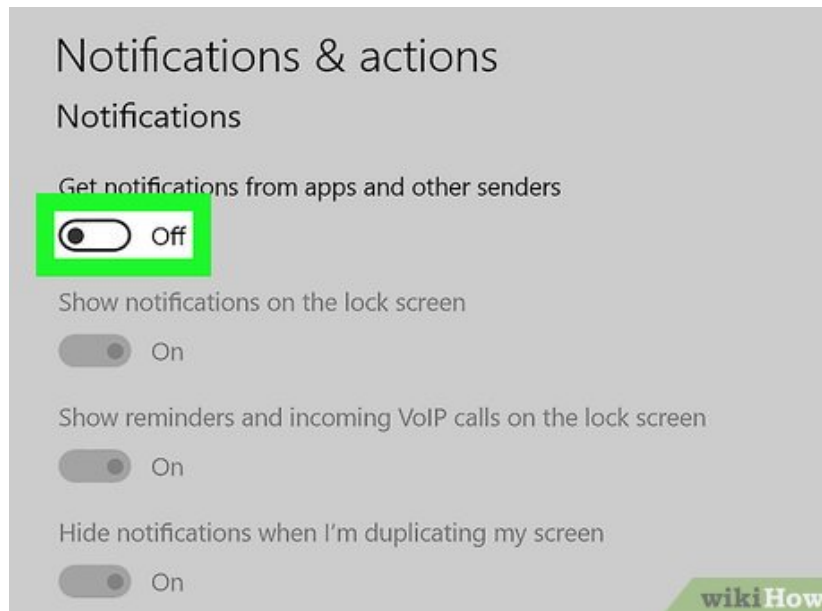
Notifications & actions

Notifications

Get notifications from apps and other senders

Off

Show notifications on the lock screen

On

Show reminders and incoming VoIP calls on the lock screen

On

Hide notifications when I'm duplicating my screen

On

wikiHow